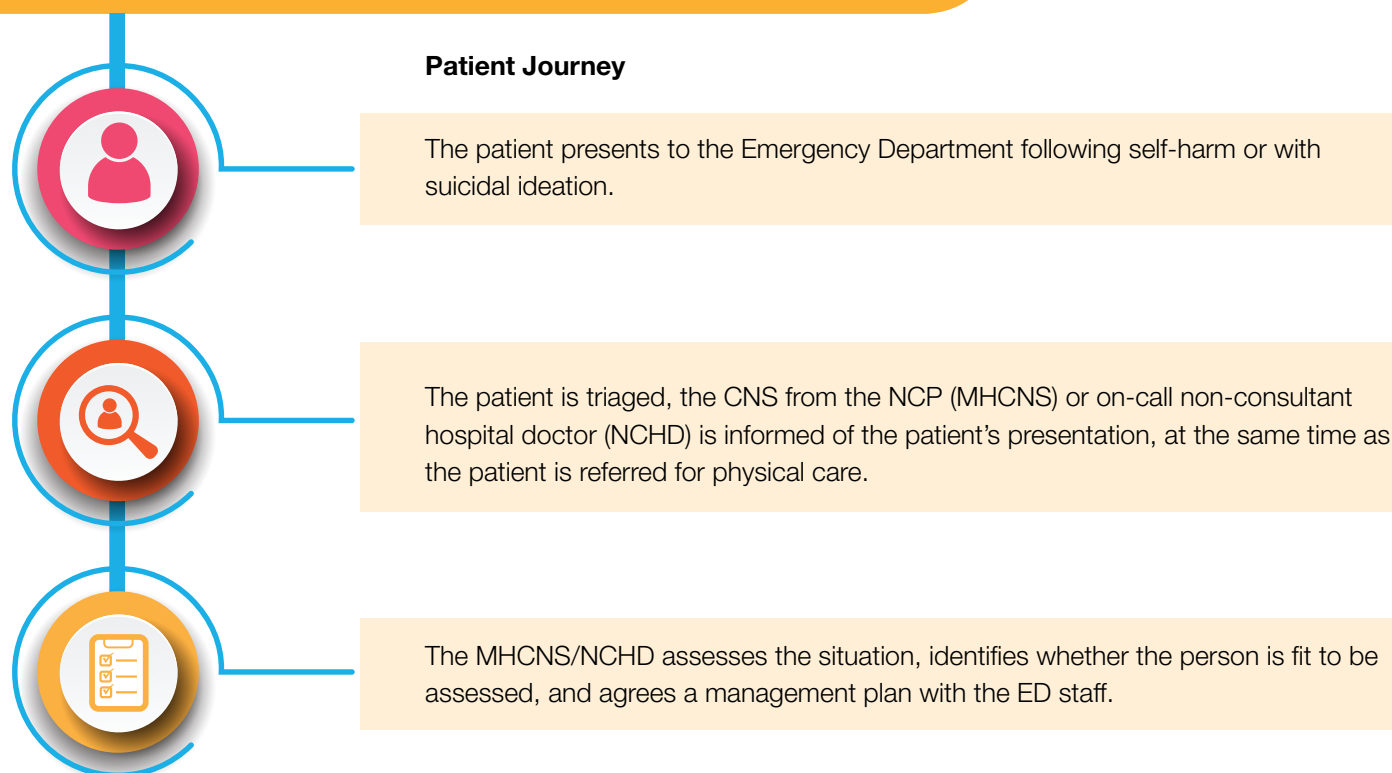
Patient Journey

The patient presents to the Emergency Department following self-harm or with suicidal ideation.

The patient is triaged, the CNS from the NCP (MHCNS) or on-call non-consultant hospital doctor (NCHD) is informed of the patient's presentation, at the same time as the patient is referred for physical care.

The MHCNS/NCHD assesses the situation, identifies whether the person is fit to be assessed, and agrees a management plan with the ED staff.